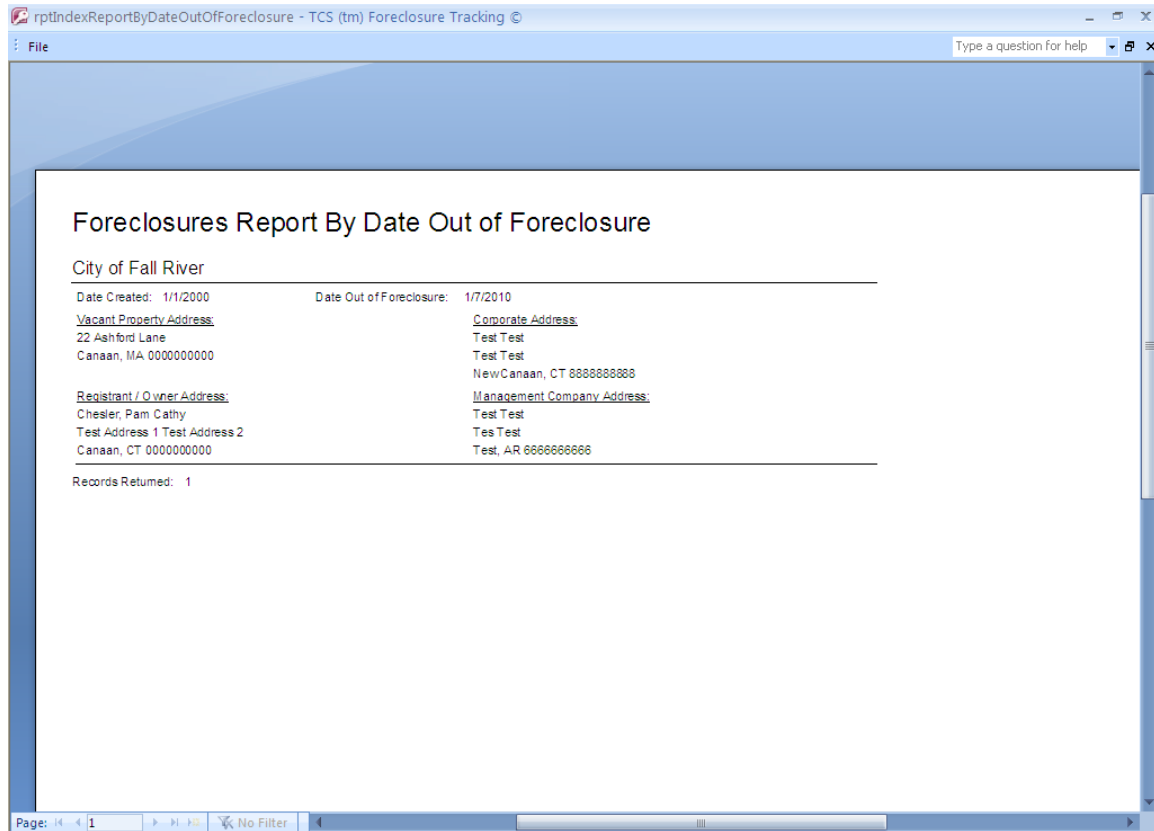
rptIndexReportByDateOutOfForeclosure - TCS (tm) Foreclosure Tracking ©

File

Type a question for help

Foreclosures Report By Date Out of Foreclosure

City of Fall River

Date Created: 1/1/2000

Date Out of Foreclosure: 1/7/2010

Vacant Property Address:
22 Ashford Lane
Canaan, MA 0000000000

Corporate Address:
Test Test
Test Test
NewCanaan, CT 8888888888

Registrant / Owner Address:
Chesler, Pam Cathy
Test Address 1 Test Address 2
Canaan, CT 0000000000

Management Company Address:
Test Test
Tes Test
Test, AR 6666666666

Records Returned: 1

Page: 1

No Filter